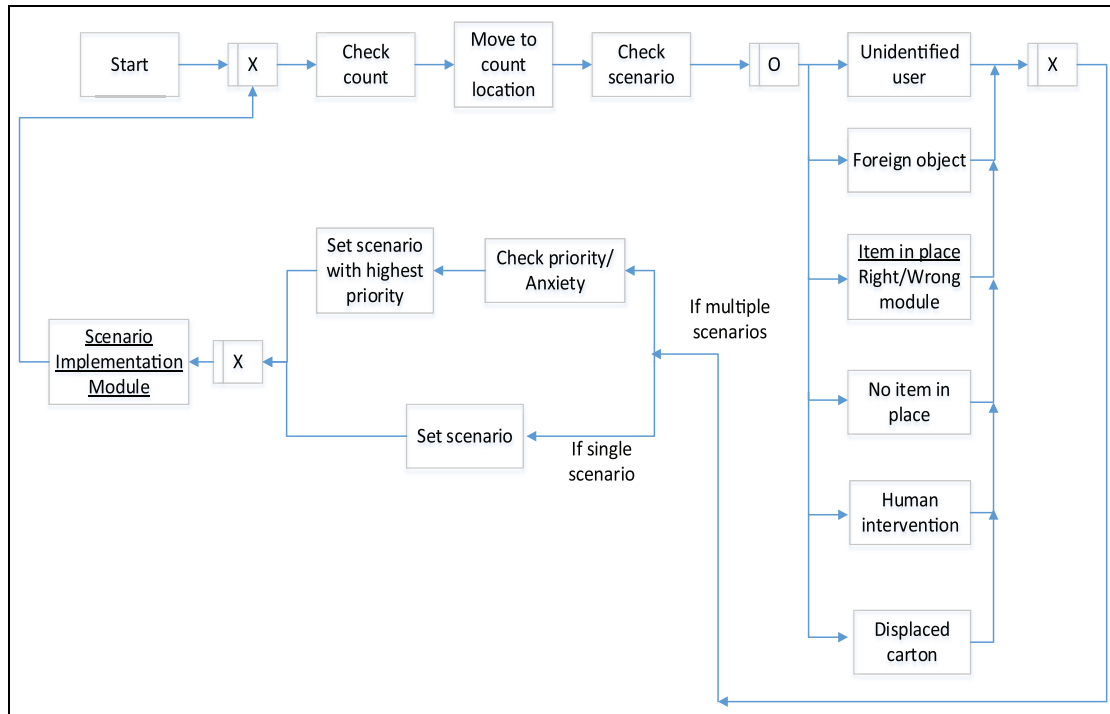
Start

X

Check count

Move to count location

Check scenario

O

Unidentified user

X

Foreign object

Item in place Right/Wrong module

No item in place

Human intervention

Displaced carton

Set scenario with highest priority

Check priority/ Anxiety

If multiple scenarios

Scenario Implementation Module

X

Set scenario

If single scenario